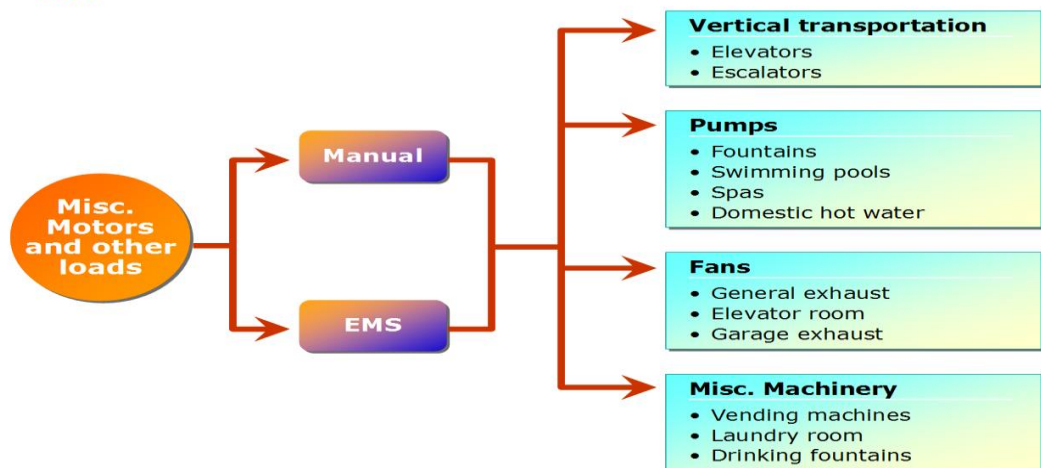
Misc. Motors and other loads

Manual

EMS

Vertical transportation
• Elevators
• Escalators

Pumps
• Fountains
• Swimming pools
• Spas
• Domestic hot water

Fans
• General exhaust
• Elevator room
• Garage exhaust

Misc. Machinery
• Vending machines
• Laundry room
• Drinking fountains